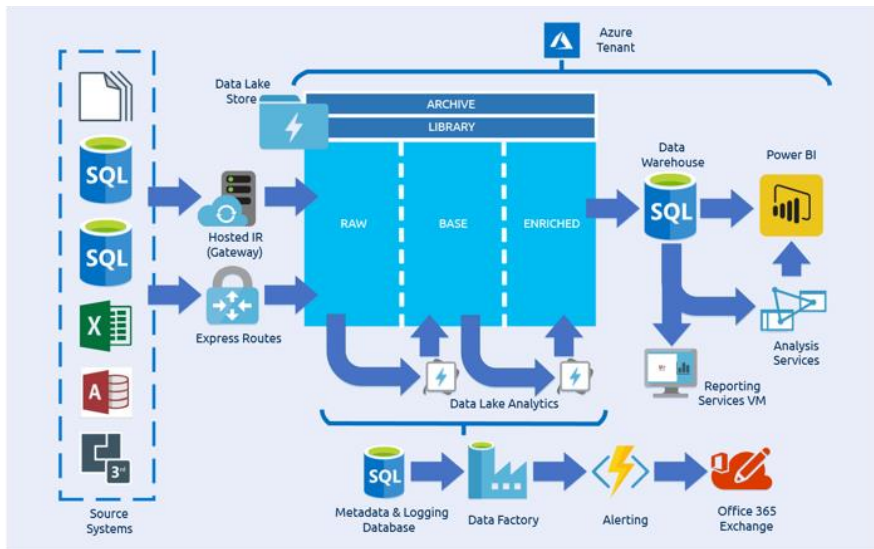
Azure Tenant

Data Lake Store

ARCHIVE

LIBRARY

SQL

SQL

X

A

3rd

Source Systems

Hosted IR (Gateway)

Express Routes

RAW

BASE

ENRICHED

Data Lake Analytics

Data Warehouse

SQL

Power BI

Analysis Services

Reporting Services VM

SQL

Metadata & Logging Database

Data Factory

Alerting

Office 365 Exchange